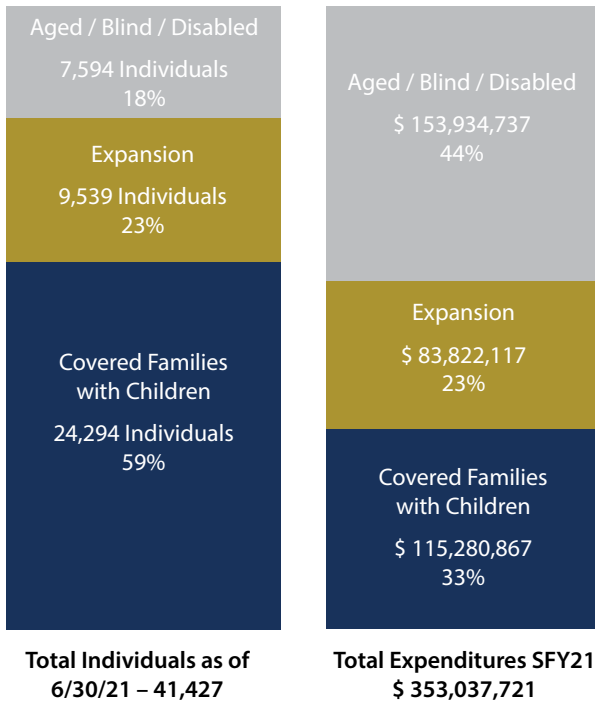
Aged / Blind / Disabled
7,594 Individuals
18%

Expansion
9,539 Individuals
23%

Covered Families with Children
24,294 Individuals
59%

Total Individuals as of 6/30/21 – 41,427

Aged / Blind / Disabled
$ 153,934,737
44%

Expansion
$ 83,822,117
23%

Covered Families with Children
$ 115,280,867
33%

Total Expenditures SFY21
$ 353,037,721